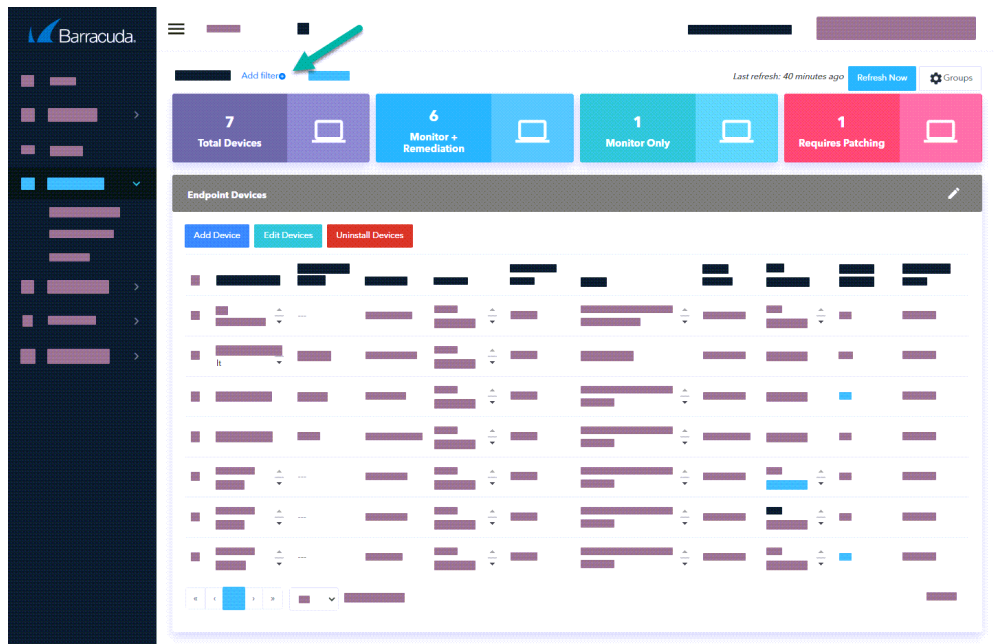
Barracuda.

Add filter

Last refresh: 40 minutes ago

Refresh Now

Groups

7
Total Devices

6
Monitor + Remediation

1
Monitor Only

1
Requires Patching

Endpoint Devices

Add Device

Edit Devices

Uninstall Devices

---

It

---

---

---

---

« ‹ › »